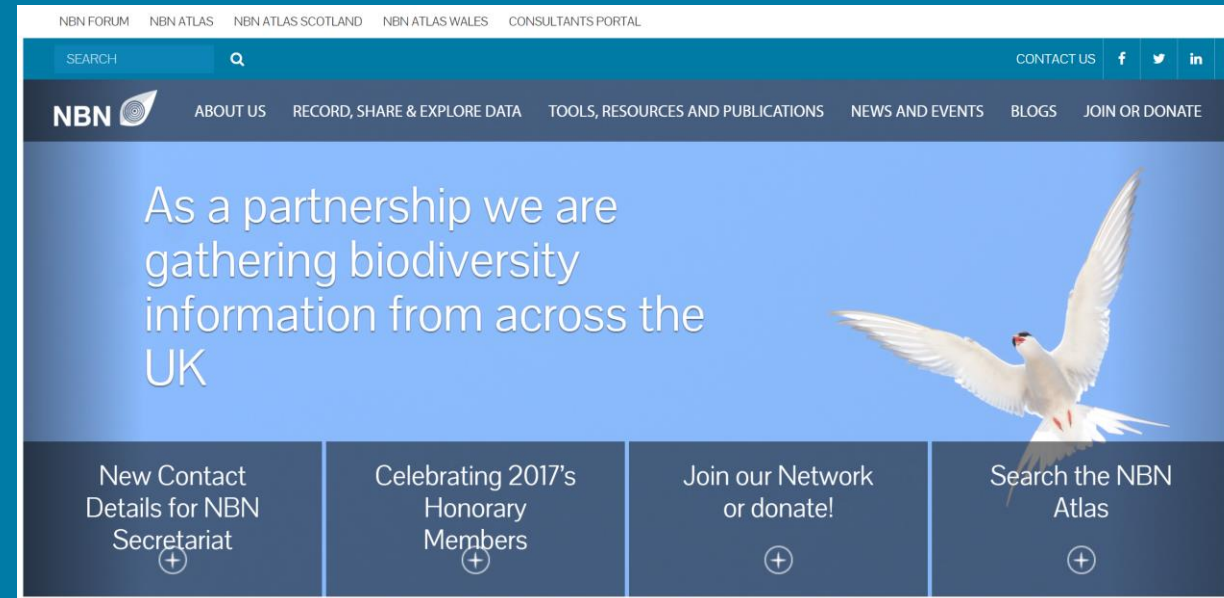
NBN FORUM NBN ATLAS NBN ATLAS SCOTLAND NBN ATLAS WALES CONSULTANTS PORTAL

SEARCH

CONTACT US f in

NBN

ABOUT US RECORD, SHARE & EXPLORE DATA TOOLS, RESOURCES AND PUBLICATIONS NEWS AND EVENTS BLOGS JOIN OR DONATE

As a partnership we are gathering biodiversity information from across the UK

New Contact Details for NBN Secretariat

Celebrating 2017's Honorary Members

Join our Network or donate!

Search the NBN Atlas